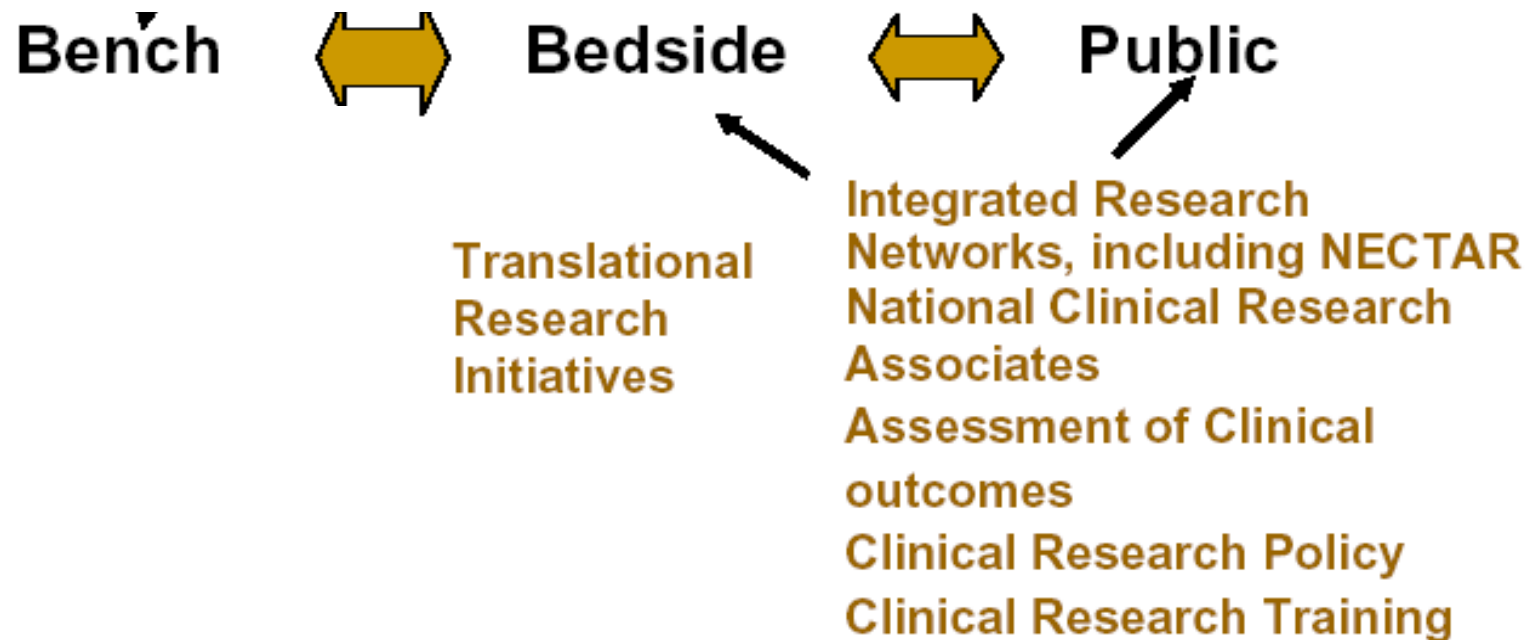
Bench Bedside Public

Translational Research Initiatives

Integrated Research Networks, including NECTAR
National Clinical Research Associates
Assessment of Clinical outcomes
Clinical Research Policy
Clinical Research Training